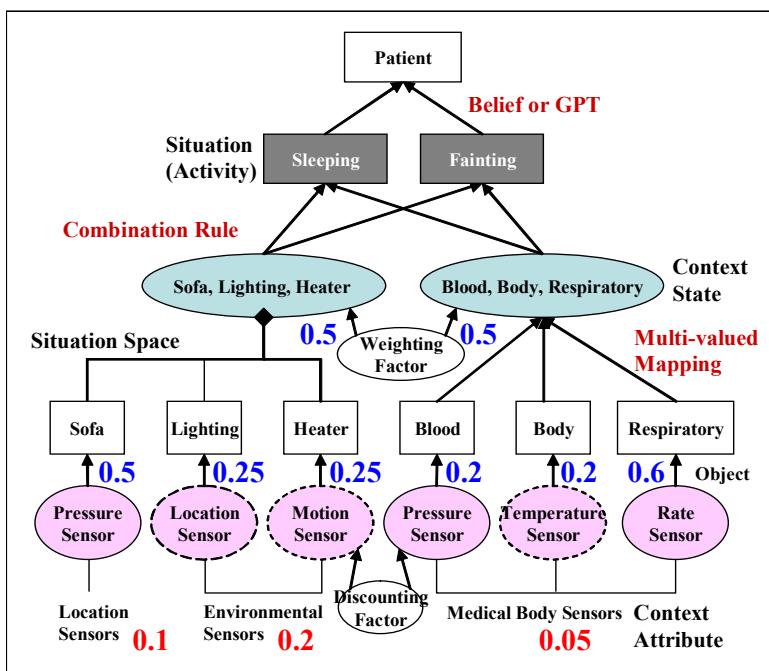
Patient

Belief or GPT

Situation (Activity)

Sleeping

Fainting

Combination Rule

Sofa, Lighting, Heater

Blood, Body, Respiratory

Context State

Situation Space

0.5

Weighting Factor

0.5

Multi-valued Mapping

Sofa

Lighting

Heater

Blood

Body

Respiratory

0.5

0.25

0.25

0.2

0.2

0.6

Object

Pressure Sensor

Location Sensor

Motion Sensor

Pressure Sensor

Temperature Sensor

Rate Sensor

Discounting Factor

Location Sensors

0.1

Environmental Sensors

0.2

Medical Body Sensors

0.05

Context Attribute